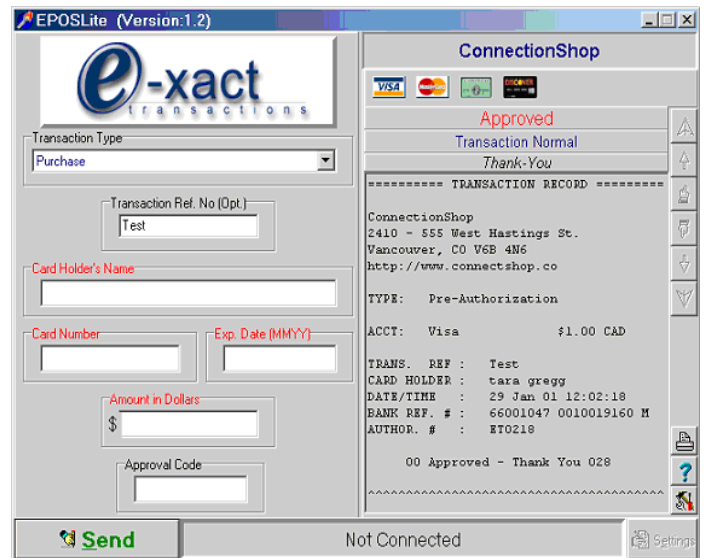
EPOSLite (Version:1.2)

e-xact transactions

Transaction Type
Purchase

Transaction Ref. No (Opt.)
Test

Card Holder's Name

Card Number

Exp. Date (MMYY)

Amount in Dollars
$

Approval Code

ConnectionShop

VISA

Approved
Transaction Normal
Thank-You

========== TRANSACTION RECORD ==========

ConnectionShop
2410 - 555 West Hastings St.
Vancouver, CO V6B 4N6
http://www.connectshop.co

TYPE: Pre-Authorization

ACCT: Visa $1.00 CAD

TRANS. REF : Test
CARD HOLDER : tara gregg
DATE/TIME : 29 Jan 01 12:02:18
BANK REF. # : 66001047 0010019160 M
AUTHOR. # : ET0218

00 Approved - Thank You 028

Send

Not Connected

Settings